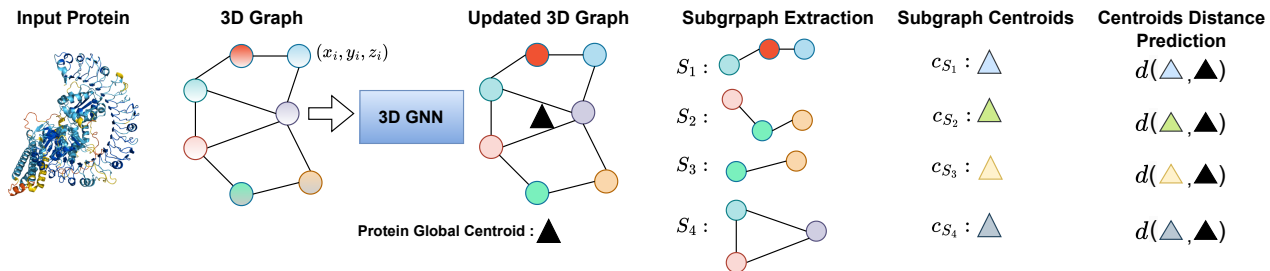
Input Protein

3D Graph

$(x_i, y_i, z_i)$

3D GNN

Updated 3D Graph

Protein Global Centroid : ▲

Subgrpaph Extraction

$S_1$ :

$S_2$ :

$S_3$ :

$S_4$ :

Subgraph Centroids

$c_{S_1}$ : △

$c_{S_2}$ : △

$c_{S_3}$ : △

$c_{S_4}$ : △

Centroids Distance Prediction

$d($△,▲$)$

$d($△,▲$)$

$d($△,▲$)$

$d($△,▲$)$